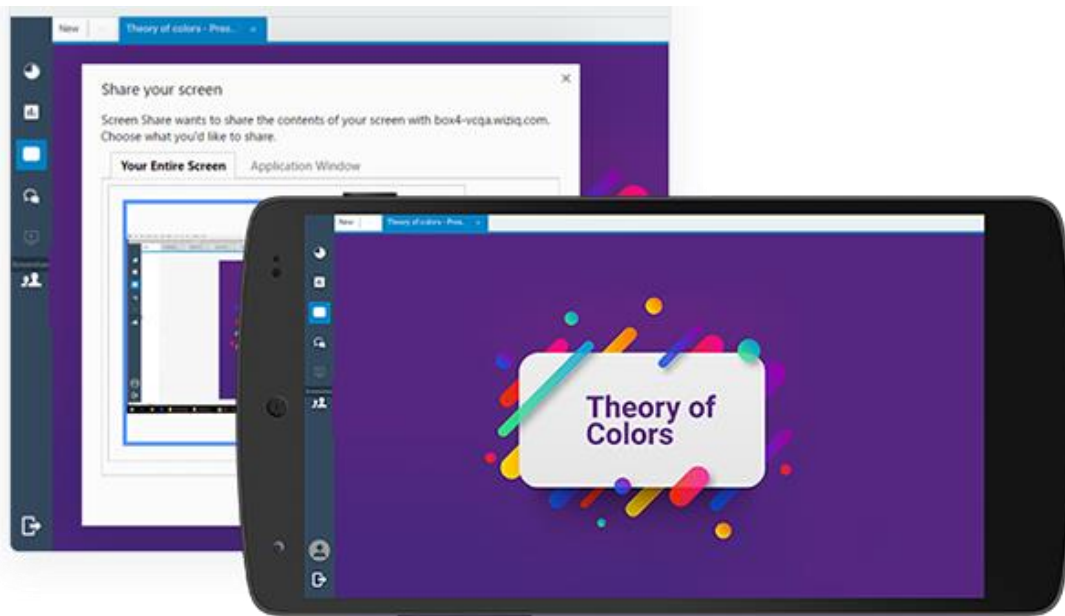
New
Theory of colors - Pres...
×

Share your screen
×
Screen Share wants to share the contents of your screen with box4-vcqa.wiziq.com. Choose what you'd like to share.

Your Entire Screen
Application Window

New
Theory of colors - Pres...
×

Theory of Colors